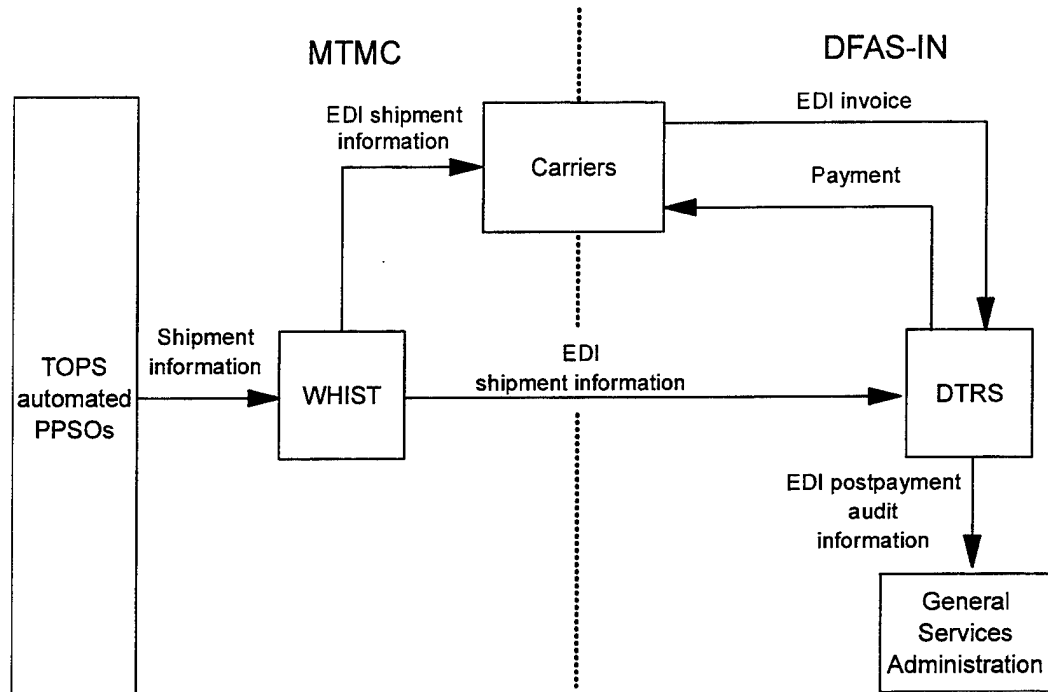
MTMC

DFAS-IN

EDI shipment information

Carriers

EDI invoice

Payment

TOPS automated PPSOs

Shipment information

WHIST

EDI shipment information

DTRS

EDI postpayment audit information

General Services Administration